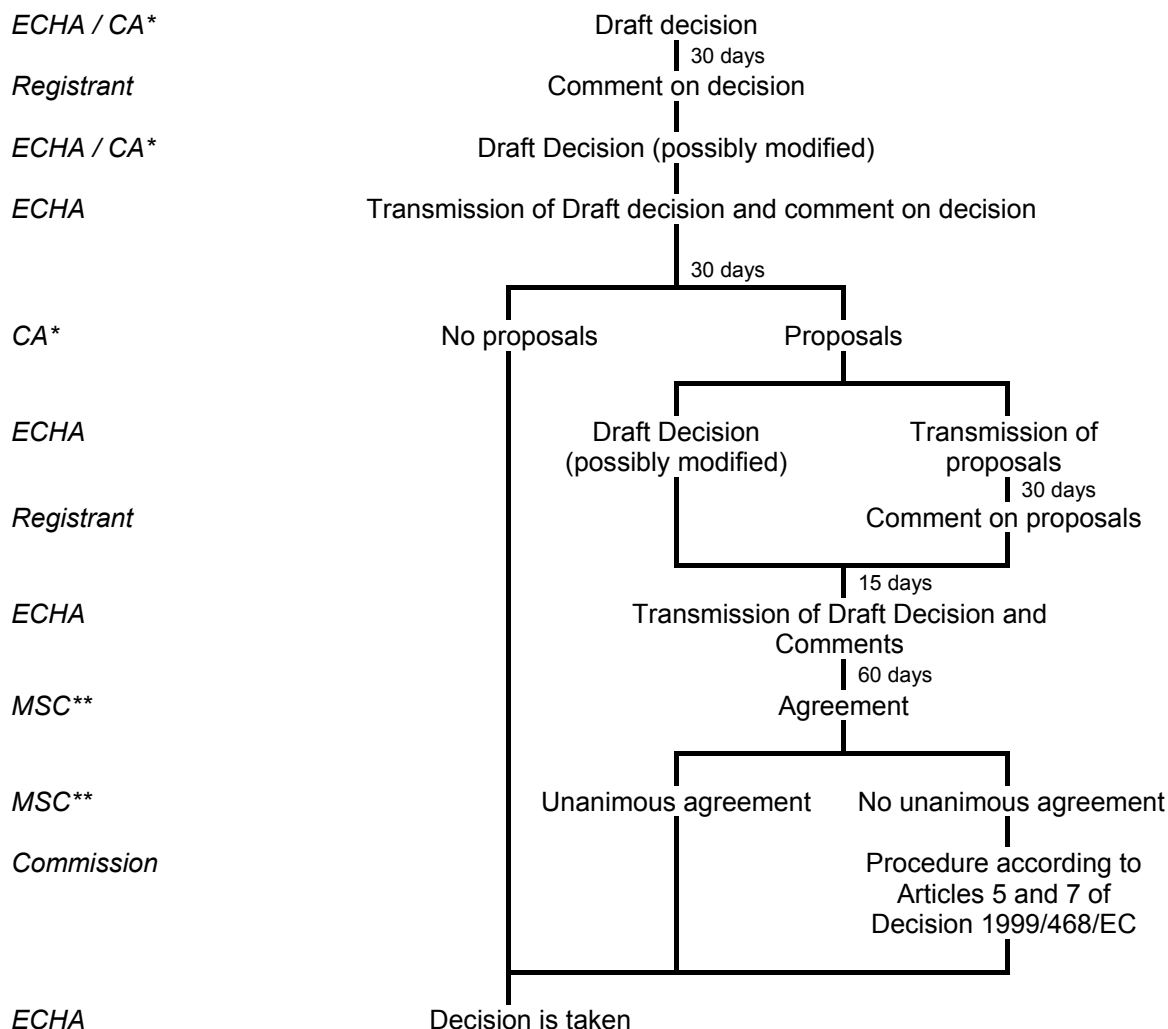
ECHA / CA*
Draft decision
30 days
Registrant
Comment on decision
ECHA / CA*
Draft Decision (possibly modified)
ECHA
Transmission of Draft decision and comment on decision
30 days
CA*
No proposals
Proposals
ECHA
Draft Decision (possibly modified)
Transmission of proposals
30 days
Registrant
Comment on proposals
15 days
ECHA
Transmission of Draft Decision and Comments
60 days
MSC**
Agreement
MSC**
Unanimous agreement
No unanimous agreement
Commission
Procedure according to Articles 5 and 7 of Decision 1999/468/EC
ECHA
Decision is taken